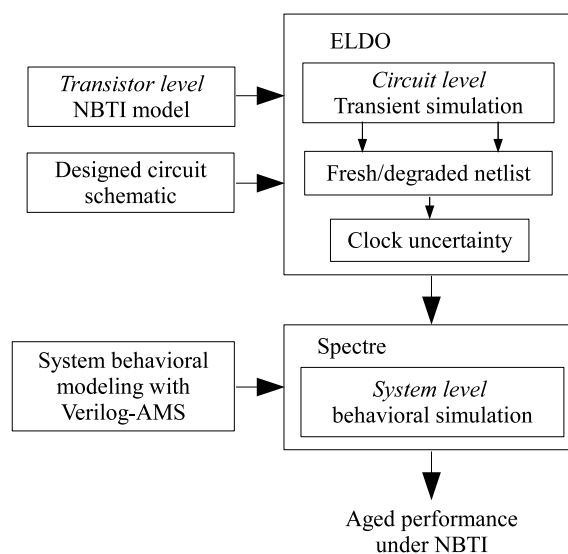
Transistor level
NBTI model

Designed circuit
schematic

ELDO

Circuit level
Transient simulation

Fresh/degraded netlist

Clock uncertainty

System behavioral
modeling with
Verilog-AMS

Spectre

System level
behavioral simulation

Aged performance
under NBTI